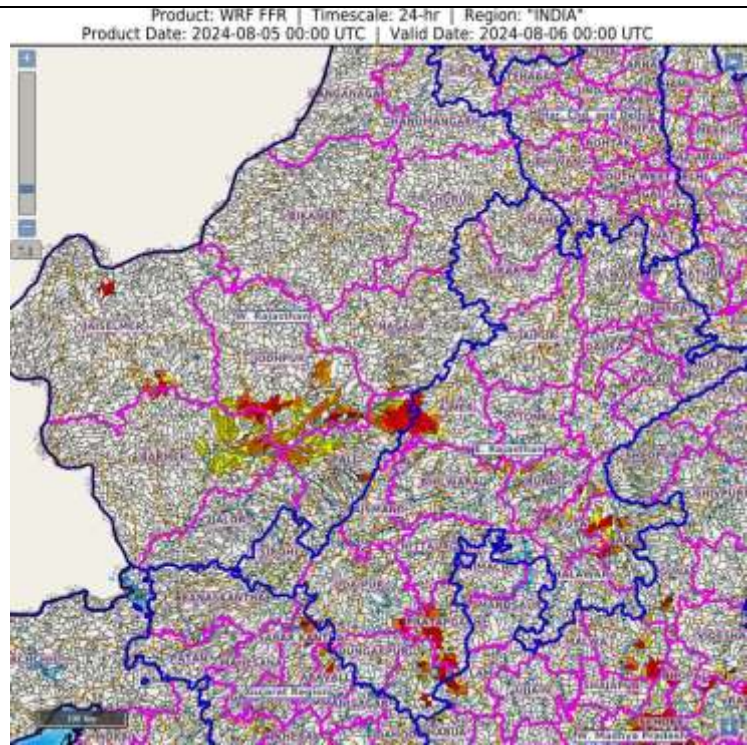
Product: WRF FFR | Timescale: 24-hr | Region: "INDIA"
Product Date: 2024-08-05 00:00 UTC | Valid Date: 2024-08-06 00:00 UTC

HANUMANGARH
BIKANER
CHURU
JAISALMER
W. Rajasthan
JODHPUR
NAGAUR
JAIPUR
BARMER
E. Rajasthan
AJMER
BHILWARA
JALORE
SIROHI
PALI
RAJSAMAND
UDAIPUR
DUNGARPUR
BANSWARA
CHITTORGARH
PRATAPGARH
JHALAWAR
SAWAI MADHOPUR
Gujarat Region
W. Madhya Pradesh
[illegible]